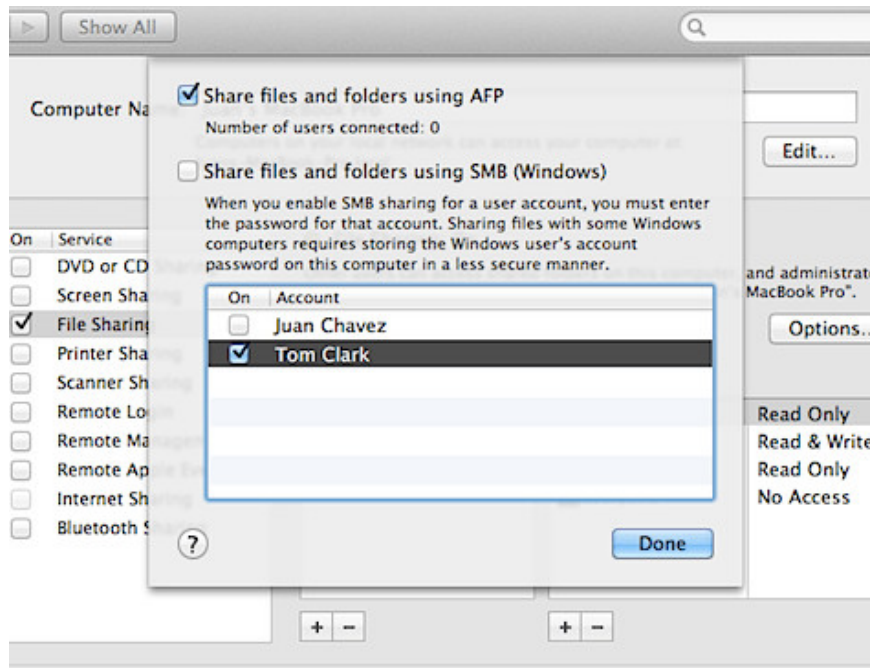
Show All

Computer Na

Edit...

Share files and folders using AFP

Number of users connected: 0

Share files and folders using SMB (Windows)

When you enable SMB sharing for a user account, you must enter the password for that account. Sharing files with some Windows computers requires storing the Windows user's account password on this computer in a less secure manner.

| On | Account |
|---|---|
| | Juan Chavez |
| ☑ | Tom Clark |

| On | Service |
|---|---|
| | DVD or CD |
| | Screen Sha |
| ☑ | File Sharin |
| | Printer Sha |
| | Scanner Sh |
| | Remote Lo |
| | Remote Ma |
| | Remote Ap |
| | Internet Sharing |
| | Bluetooth S |

and administrat

MacBook Pro".

Options...

Read Only

Read & Write

Read Only

No Access

?

Done

+ −

+ −